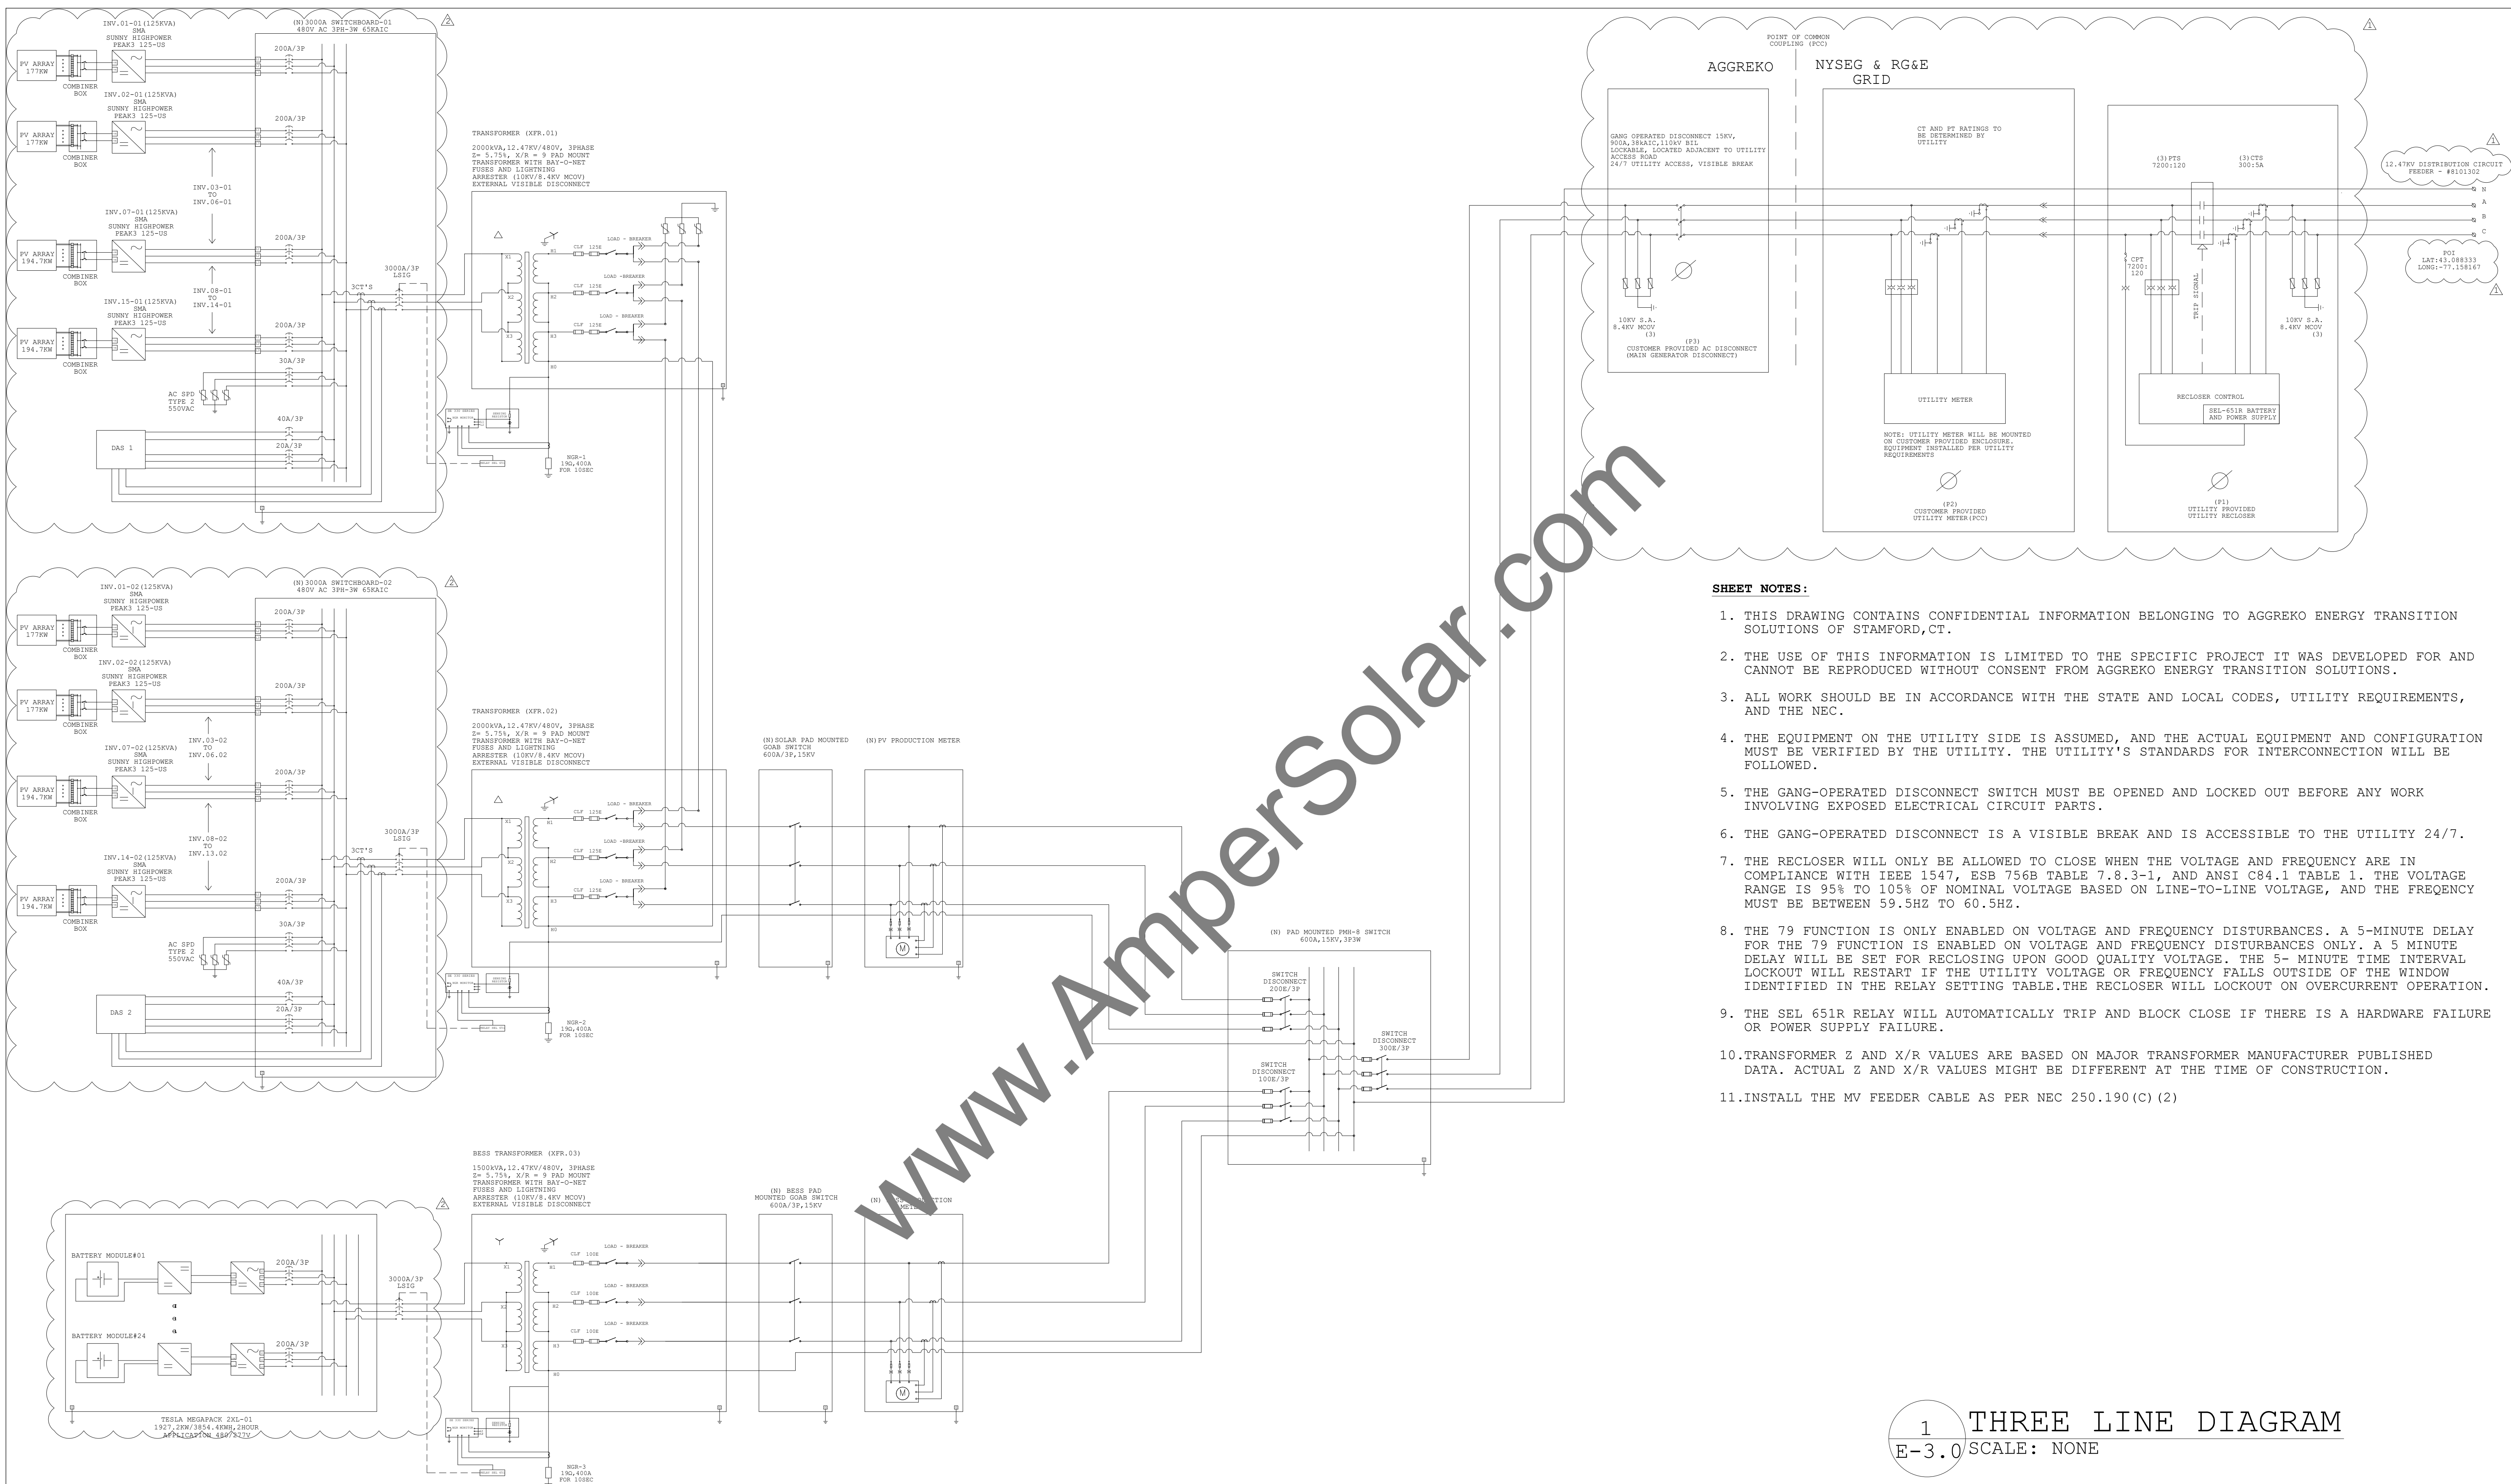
INV.01-01(125KVA)
SMA
SUNNY HIGHPOWER
PEAK3 125-US

(N)3000A SWITCHBOARD-01
480V AC 3PH-3W 65KAIC

2

PV ARRAY
177KW
COMBINER BOX

200A/3P

INV.02-01(125KVA)
SMA
SUNNY HIGHPOWER
PEAK3 125-US

PV ARRAY
177KW
COMBINER BOX

200A/3P

INV.03-01
TO
INV.06-01

INV.07-01(125KVA)
SMA
SUNNY HIGHPOWER
PEAK3 125-US

PV ARRAY
194.7KW
COMBINER BOX

200A/3P

INV.08-01
TO
INV.14-01

3CT'S

3000A/3P
LSIG

INV.15-01(125KVA)
SMA
SUNNY HIGHPOWER
PEAK3 125-US

PV ARRAY
194.7KW
COMBINER BOX

200A/3P

30A/3P

AC SPD
TYPE 2
550VAC

40A/3P

20A/3P

DAS 1

TRANSFORMER (XFR.01)

2000kVA,12.47KV/480V, 3PHASE
Z= 5.75%, X/R = 9 PAD MOUNT
TRANSFORMER WITH BAY-O-NET
FUSES AND LIGHTNING
ARRESTER (10KV/8.4KV MCOV)
EXTERNAL VISIBLE DISCONNECT

CLF 125E
LOAD - BREAKER
CLF 125E
LOAD -BREAKER
CLF 125E
LOAD - BREAKER

X1 X2 X3 H1 H2 H3 H0

NGR-1
19Ω,400A
FOR 10SEC

POINT OF COMMON
COUPLING (PCC)

AGGREKO

NYSEG & RG&E
GRID

1

GANG OPERATED DISCONNECT 15KV,
900A,38kAIC,110KV BIL
LOCKABLE, LOCATED ADJACENT TO UTILITY
ACCESS ROAD
24/7 UTILITY ACCESS, VISIBLE BREAK

CT AND PT RATINGS TO
BE DETERMINED BY
UTILITY

(3)PTS
7200:120

(3)CTS
300:5A

12.47KV DISTRIBUTION CIRCUIT
FEEDER - #8101302

N
A
B
C

POI
LAT:43.088333
LONG:-77.158167

1

CPT
7200:
120

TRIP SIGNAL

10KV S.A.
8.4KV MCOV
(3)

(P3)
CUSTOMER PROVIDED AC DISCONNECT
(MAIN GENERATOR DISCONNECT)

10KV S.A.
8.4KV MCOV
(3)

UTILITY METER

NOTE: UTILITY METER WILL BE MOUNTED
ON CUSTOMER PROVIDED ENCLOSURE.
EQUIPMENT INSTALLED PER UTILITY
REQUIREMENTS

(P2)
CUSTOMER PROVIDED
UTILITY METER(PCC)

RECLOSER CONTROL

SEL-651R BATTERY
AND POWER SUPPLY

(P1)
UTILITY PROVIDED
UTILITY RECLOSER

INV.01-02(125KVA)
SMA
SUNNY HIGHPOWER
PEAK3 125-US

(N)3000A SWITCHBOARD-02
480V AC 3PH-3W 65KAIC

2

PV ARRAY
177KW
COMBINER BOX

200A/3P

INV.02-02(125KVA)
SMA
SUNNY HIGHPOWER
PEAK3 125-US

PV ARRAY
177KW
COMBINER BOX

200A/3P

INV.03-02
TO
INV.06.02

INV.07-02(125KVA)
SMA
SUNNY HIGHPOWER
PEAK3 125-US

PV ARRAY
194.7KW
COMBINER BOX

200A/3P

INV.08-02
TO
INV.13.02

3CT'S

3000A/3P
LSIG

INV.14-02(125KVA)
SMA
SUNNY HIGHPOWER
PEAK3 125-US

PV ARRAY
194.7KW
COMBINER BOX

200A/3P

30A/3P

AC SPD
TYPE 2
550VAC

40A/3P

20A/3P

DAS 2

TRANSFORMER (XFR.02)

2000kVA,12.47KV/480V, 3PHASE
Z= 5.75%, X/R = 9 PAD MOUNT
TRANSFORMER WITH BAY-O-NET
FUSES AND LIGHTNING
ARRESTER (10KV/8.4KV MCOV)
EXTERNAL VISIBLE DISCONNECT

(N)SOLAR PAD MOUNTED
GOAB SWITCH
600A/3P,15KV

(N)PV PRODUCTION METER

CLF 125E
LOAD - BREAKER
CLF 125E
LOAD -BREAKER
CLF 125E
LOAD - BREAKER

NGR-2
19Ω,400A
FOR 10SEC

(N) PAD MOUNTED PMH-8 SWITCH
600A,15KV,3P3W

SWITCH
DISCONNECT
200E/3P

SWITCH
DISCONNECT
300E/3P

SWITCH
DISCONNECT
100E/3P

SHEET NOTES:

1. THIS DRAWING CONTAINS CONFIDENTIAL INFORMATION BELONGING TO AGGREKO ENERGY TRANSITION SOLUTIONS OF STAMFORD,CT.

2. THE USE OF THIS INFORMATION IS LIMITED TO THE SPECIFIC PROJECT IT WAS DEVELOPED FOR AND CANNOT BE REPRODUCED WITHOUT CONSENT FROM AGGREKO ENERGY TRANSITION SOLUTIONS.

3. ALL WORK SHOULD BE IN ACCORDANCE WITH THE STATE AND LOCAL CODES, UTILITY REQUIREMENTS, AND THE NEC.

4. THE EQUIPMENT ON THE UTILITY SIDE IS ASSUMED, AND THE ACTUAL EQUIPMENT AND CONFIGURATION MUST BE VERIFIED BY THE UTILITY. THE UTILITY'S STANDARDS FOR INTERCONNECTION WILL BE FOLLOWED.

5. THE GANG-OPERATED DISCONNECT SWITCH MUST BE OPENED AND LOCKED OUT BEFORE ANY WORK INVOLVING EXPOSED ELECTRICAL CIRCUIT PARTS.

6. THE GANG-OPERATED DISCONNECT IS A VISIBLE BREAK AND IS ACCESSIBLE TO THE UTILITY 24/7.

7. THE RECLOSER WILL ONLY BE ALLOWED TO CLOSE WHEN THE VOLTAGE AND FREQUENCY ARE IN COMPLIANCE WITH IEEE 1547, ESB 756B TABLE 7.8.3-1, AND ANSI C84.1 TABLE 1. THE VOLTAGE RANGE IS 95% TO 105% OF NOMINAL VOLTAGE BASED ON LINE-TO-LINE VOLTAGE, AND THE FREQENCY MUST BE BETWEEN 59.5HZ TO 60.5HZ.

8. THE 79 FUNCTION IS ONLY ENABLED ON VOLTAGE AND FREQUENCY DISTURBANCES. A 5-MINUTE DELAY FOR THE 79 FUNCTION IS ENABLED ON VOLTAGE AND FREQUENCY DISTURBANCES ONLY. A 5 MINUTE DELAY WILL BE SET FOR RECLOSING UPON GOOD QUALITY VOLTAGE. THE 5- MINUTE TIME INTERVAL LOCKOUT WILL RESTART IF THE UTILITY VOLTAGE OR FREQUENCY FALLS OUTSIDE OF THE WINDOW IDENTIFIED IN THE RELAY SETTING TABLE.THE RECLOSER WILL LOCKOUT ON OVERCURRENT OPERATION.

9. THE SEL 651R RELAY WILL AUTOMATICALLY TRIP AND BLOCK CLOSE IF THERE IS A HARDWARE FAILURE OR POWER SUPPLY FAILURE.

10.TRANSFORMER Z AND X/R VALUES ARE BASED ON MAJOR TRANSFORMER MANUFACTURER PUBLISHED DATA. ACTUAL Z AND X/R VALUES MIGHT BE DIFFERENT AT THE TIME OF CONSTRUCTION.

11.INSTALL THE MV FEEDER CABLE AS PER NEC 250.190(C)(2)

BESS TRANSFORMER (XFR.03)

1500kVA,12.47KV/480V, 3PHASE
Z= 5.75%, X/R = 9 PAD MOUNT
TRANSFORMER WITH BAY-O-NET
FUSES AND LIGHTNING
ARRESTER (10KV/8.4KV MCOV)
EXTERNAL VISIBLE DISCONNECT

(N) BESS PAD
MOUNTED GOAB SWITCH
600A/3P,15KV

(N) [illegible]TION
METER

2

BATTERY MODULE#01

200A/3P

3000A/3P
LSIG

BATTERY MODULE#24

200A/3P

CLF 100E
LOAD - BREAKER
CLF 100E
LOAD - BREAKER
CLF 100E
LOAD - BREAKER

TESLA MEGAPACK 2XL-01
1927.2KW/3854.4KWH,2HOUR
APPLICATION 480/277V

NGR-3
19Ω,400A
FOR 10SEC

www.AmperSolar.com

1
E-3.0

THREE LINE DIAGRAM
SCALE: NONE